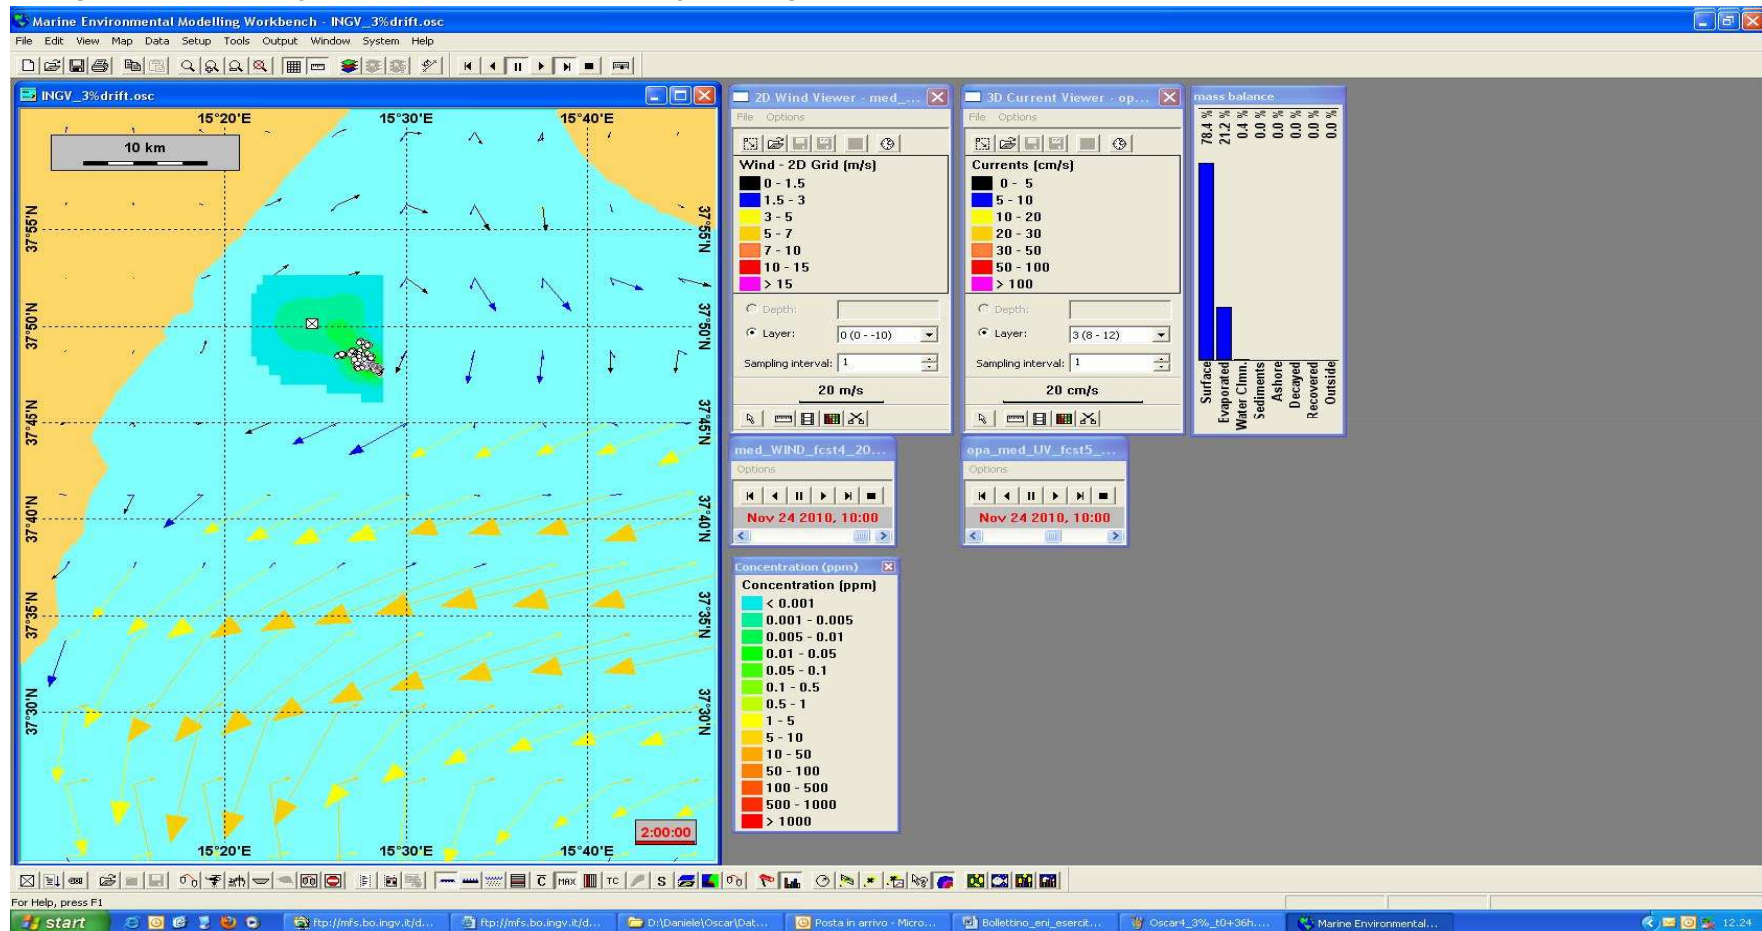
Marine Environmental Modelling Workbench - INGV_3%drift.osc

File Edit View Map Data Setup Tools Output Window System Help

INGV_3%drift.osc

15°20'E 15°30'E 15°40'E

10 km

37°55'N
37°50'N
37°45'N
37°40'N
37°35'N
37°30'N

2:00:00

15°20'E 15°30'E 15°40'E

2D Wind Viewer - med_...

File Options

Wind - 2D Grid (m/s)
0 - 1.5
1.5 - 3
3 - 5
5 - 7
7 - 10
10 - 15
> 15

Depth:
Layer: 0 (0 - -10)
Sampling interval: 1

20 m/s

3D Current Viewer - op...

File Options

Currents (cm/s)
0 - 5
5 - 10
10 - 20
20 - 30
30 - 50
50 - 100
> 100

Depth:
Layer: 3 (8 - 12)
Sampling interval: 1

20 cm/s

mass balance

78.4 %
21.2 %
0.4 %
0.0 %
0.0 %
0.0 %
0.0 %
0.0 %

Surface
Evaporated
Water Clmn.
Sediments
Ashore
Decayed
Recovered
Outside

med_WIND_fcst4_20...

Options

Nov 24 2010, 10:00

opa_med_UV_fcst5_...

Options

Nov 24 2010, 10:00

Concentration (ppm)

Concentration (ppm)
< 0.001
0.001 - 0.005
0.005 - 0.01
0.01 - 0.05
0.05 - 0.1
0.1 - 0.5
0.5 - 1
1 - 5
5 - 10
10 - 50
50 - 100
100 - 500
500 - 1000
> 1000

For Help, press F1

start | ftp://mfs.bo.ingv.it/d... | ftp://mfs.bo.ingv.it/d... | D:\Daniele\Oscar\Dat... | Posta in arrivo - Micro... | Bollettino_eni_esercit... | Oscar4_3%_t0+36h.... | Marine Environmental... | 12.24